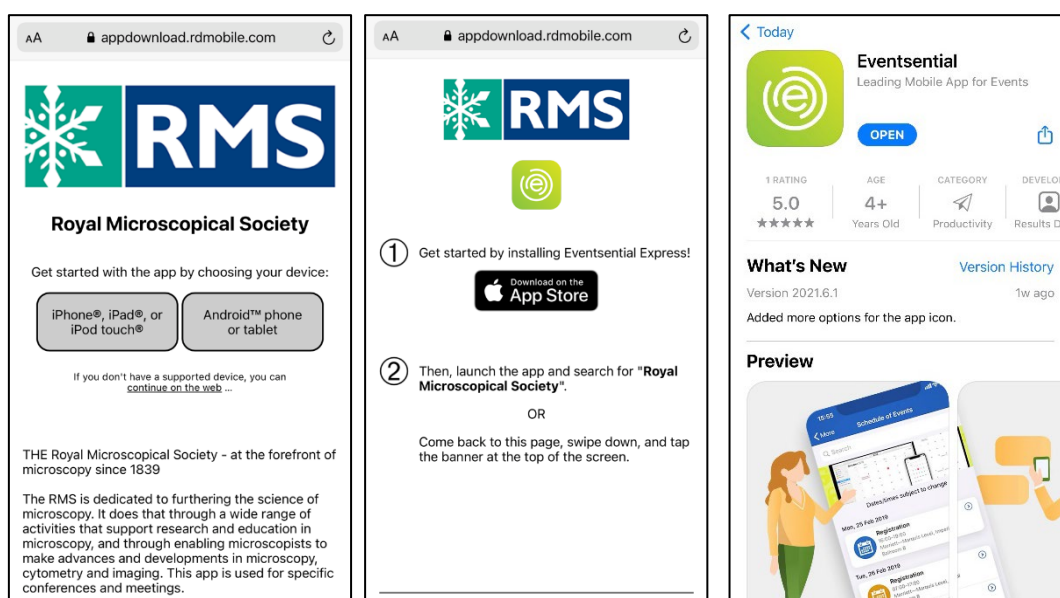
AA appdownload.rdmobile.com

RMS

Royal Microscopical Society

Get started with the app by choosing your device:

iPhone®, iPad®, or iPod touch®

Android™ phone or tablet

If you don't have a supported device, you can continue on the web ...

THE Royal Microscopical Society - at the forefront of microscopy since 1839

The RMS is dedicated to furthering the science of microscopy. It does that through a wide range of activities that support research and education in microscopy, and through enabling microscopists to make advances and developments in microscopy, cytometry and imaging. This app is used for specific conferences and meetings.

AA appdownload.rdmobile.com

RMS

① Get started by installing Eventsential Express!

Download on the App Store

② Then, launch the app and search for "Royal Microscopical Society".

OR

Come back to this page, swipe down, and tap the banner at the top of the screen.

< Today

Eventsential

Leading Mobile App for Events

OPEN

1 RATING
5.0
★★★★★

AGE
4+
Years Old

CATEGORY
Productivity

DEVELO
Results D

What's New

Version History

Version 2021.6.1

1w ago

Added more options for the app icon.

Preview

Schedule of Events

Dates/times subject to change

Mon, 25 Feb 2019

Registration

Tue, 26 Feb 2019

Registration